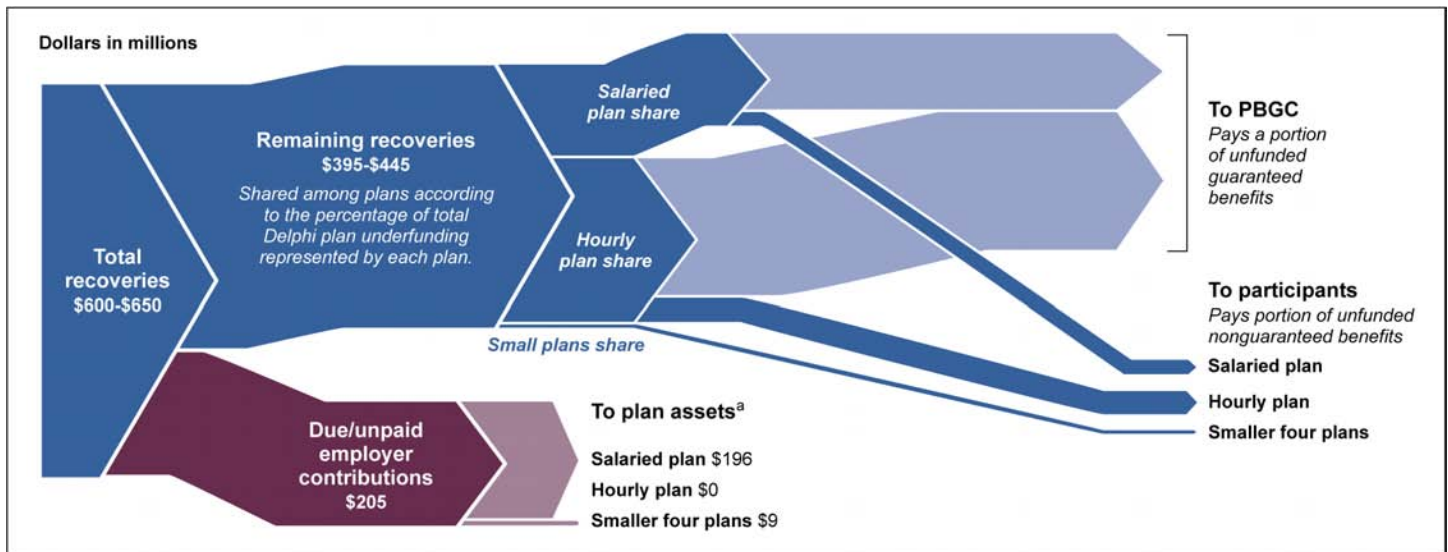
Dollars in millions

Total recoveries $600-$650

Remaining recoveries $395-$445

Shared among plans according to the percentage of total Delphi plan underfunding represented by each plan.

Salaried plan share

Hourly plan share

Small plans share

To PBGC
Pays a portion of unfunded guaranteed benefits

To participants
Pays portion of unfunded nonguaranteed benefits

Salaried plan

Hourly plan

Smaller four plans

Due/unpaid employer contributions $205

To plan assets$^a$

Salaried plan $196

Hourly plan $0

Smaller four plans $9